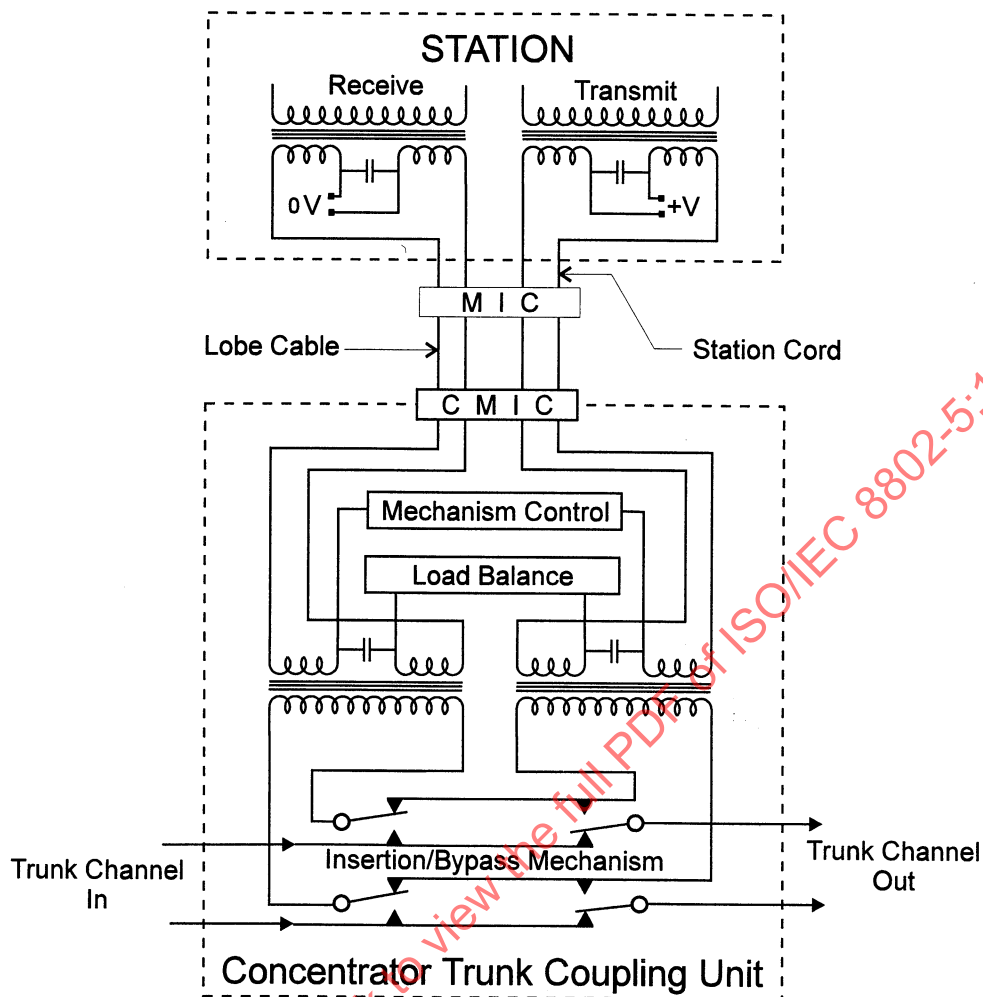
STATION

Receive

Transmit

0V

+V

M I C

Lobe Cable

Station Cord

C M I C

Mechanism Control

Load Balance

Trunk Channel In

Insertion/Bypass Mechanism

Trunk Channel Out

Concentrator Trunk Coupling Unit

to view the full PDF of ISO/IEC 8802-5:1